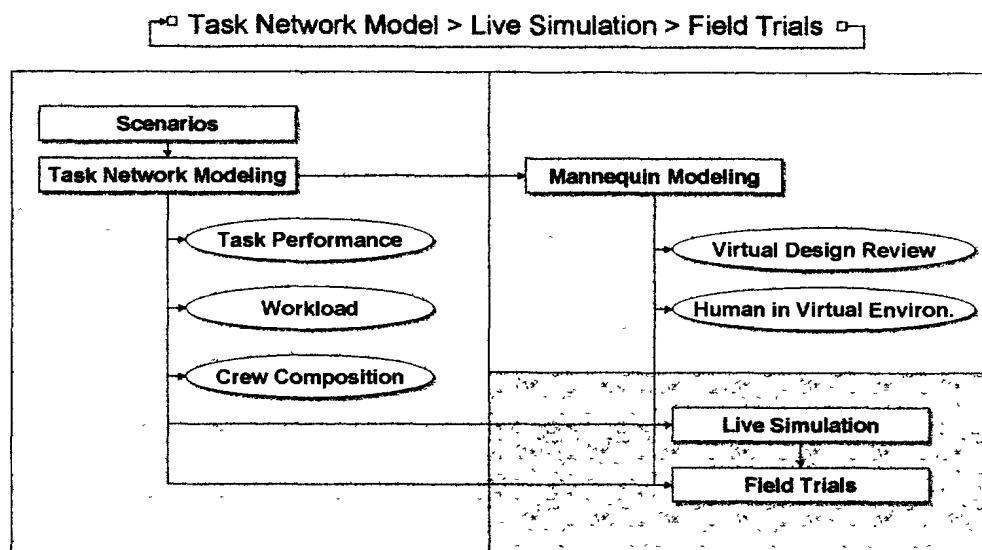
Task Network Model > Live Simulation > Field Trials

Scenarios

Task Network Modeling

Mannequin Modeling

Task Performance

Workload

Crew Composition

Virtual Design Review

Human in Virtual Environ.

Live Simulation

Field Trials